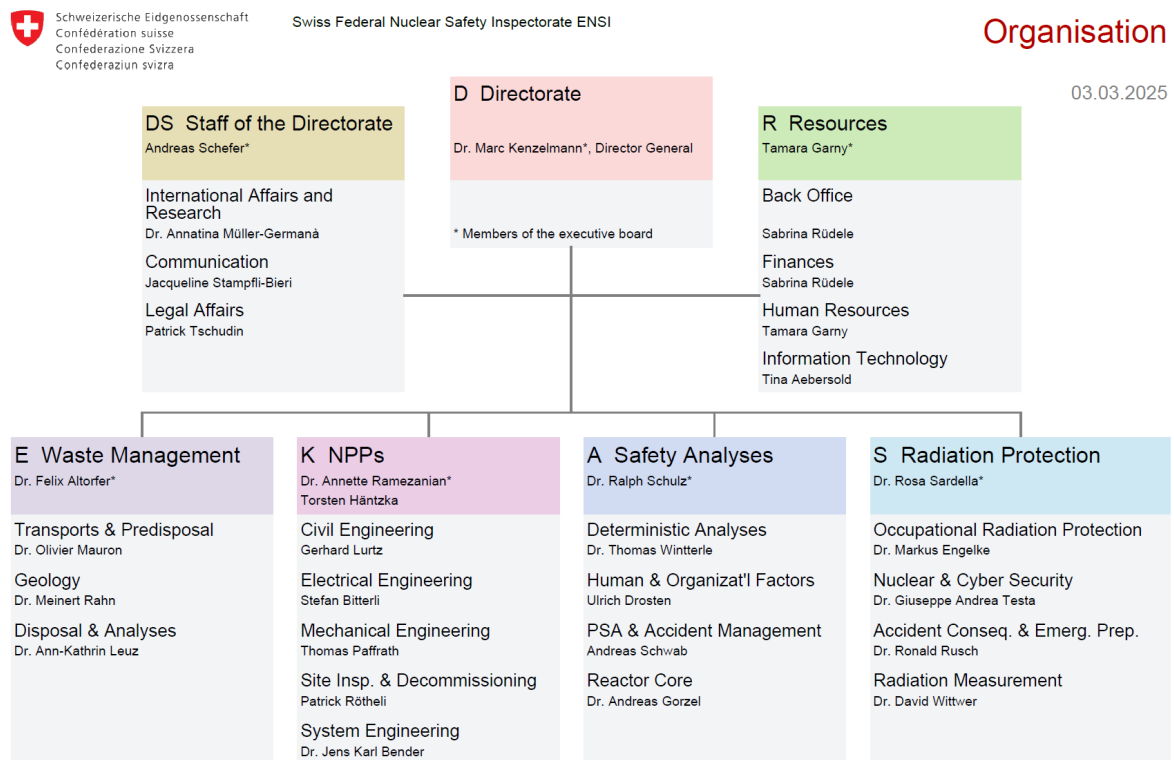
Schweizerische Eidgenossenschaft
Confédération suisse
Confederazione Svizzera
Confederaziun svizra

Swiss Federal Nuclear Safety Inspectorate ENSI

Organisation

03.03.2025

D Directorate
Dr. Marc Kenzelmann*, Director General

* Members of the executive board

DS Staff of the Directorate
Andreas Schefer*

International Affairs and Research
Dr. Annatina Müller-Germanà

Communication
Jacqueline Stampfli-Bieri

Legal Affairs
Patrick Tschudin

R Resources
Tamara Garny*

Back Office
Sabrina Rüdele

Finances
Sabrina Rüdele

Human Resources
Tamara Garny

Information Technology
Tina Aebersold

E Waste Management
Dr. Felix Altorfer*

Transports & Predisposal
Dr. Olivier Mauron

Geology
Dr. Meinert Rahn

Disposal & Analyses
Dr. Ann-Kathrin Leuz

K NPPs
Dr. Annette Ramezanian*
Torsten Häntzka

Civil Engineering
Gerhard Lurtz

Electrical Engineering
Stefan Bitterli

Mechanical Engineering
Thomas Paffrath

Site Insp. & Decommissioning
Patrick Rötheli

System Engineering
Dr. Jens Karl Bender

A Safety Analyses
Dr. Ralph Schulz*

Deterministic Analyses
Dr. Thomas Wintterle

Human & Organizat'l Factors
Ulrich Drosten

PSA & Accident Management
Andreas Schwab

Reactor Core
Dr. Andreas Gorzel

S Radiation Protection
Dr. Rosa Sardella*

Occupational Radiation Protection
Dr. Markus Engelke

Nuclear & Cyber Security
Dr. Giuseppe Andrea Testa

Accident Conseq. & Emerg. Prep.
Dr. Ronald Rusch

Radiation Measurement
Dr. David Wittwer